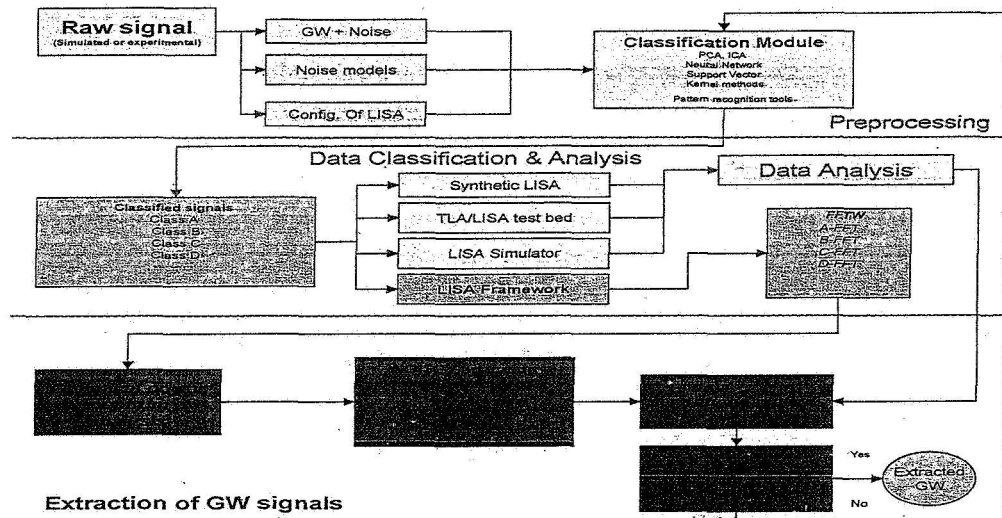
Raw signal
(Simulated or experimental)

GW + Noise

Noise models

Config. Of LISA

Classification Module
PCA, ICA
Neural Network
Support Vector
Kernel methods
Pattern recognition tools

Preprocessing

Data Classification & Analysis

Classified signals
Class A
Class B
Class C
Class D

Synthetic LISA

TLA/LISA test bed

LISA Simulator

LISA Framework

Data Analysis

FFTW
A-FFT
B-FFT
C-FFT
D-FFT

Yes

Extracted GW

No

Extraction of GW signals